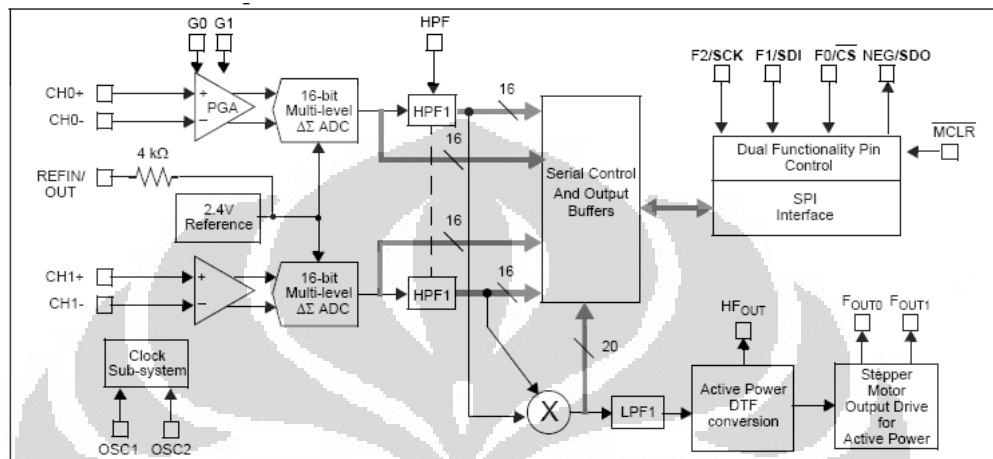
G0 G1

HPF

CH0+

CH0-

PGA

16-bit Multi-level ΔΣ ADC

HPF1

16

16

F2/SCK F1/SDI F0/$\overline{CS}$ NEG/SDO

Dual Functionality Pin Control

$\overline{MCLR}$

4 kΩ

REFIN/ OUT

2.4V Reference

Serial Control And Output Buffers

SPI Interface

16

16

CH1+

CH1-

16-bit Multi-level ΔΣ ADC

HPF1

HF$_{OUT}$

F$_{OUT0}$ F$_{OUT1}$

Clock Sub-system

20

X

LPF1

Active Power DTF conversion

Stepper Motor Output Drive for Active Power

OSC1 OSC2